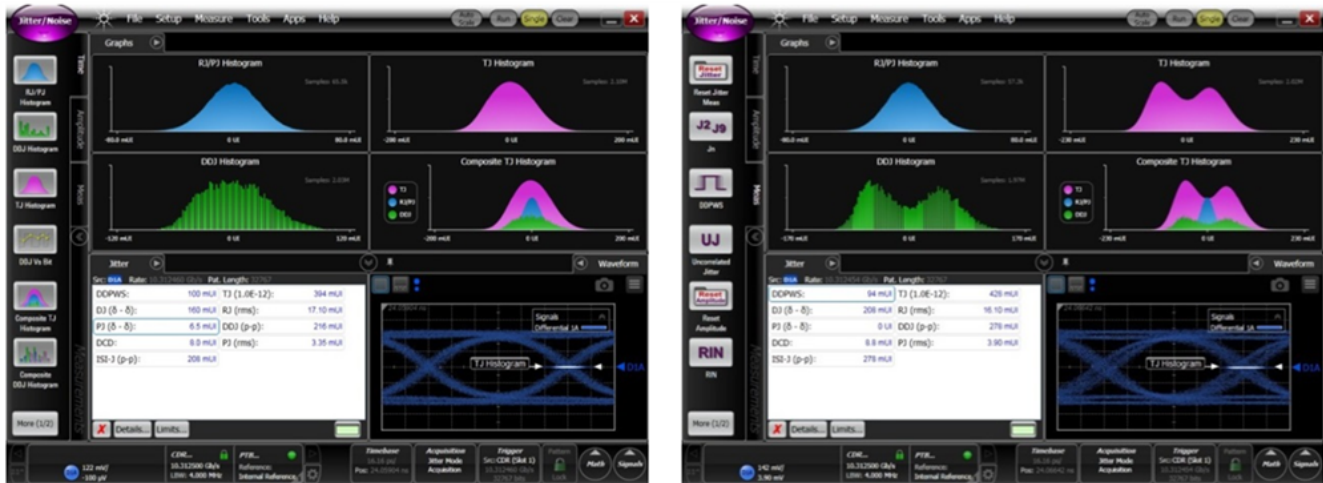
Jitter/Noise File Setup Measure Tools Apps Help Run Single Clear

Graphs

RJ/PJ Histogram
TJ Histogram
DDJ Histogram
Composite TJ Histogram

RJ/PJ Histogram
DDJ Histogram
TJ Histogram
DDJ Vs Bit
Composite TJ Histogram
Composite DDJ Histogram
More (1/2)

Time
Amplitude
Meas

0 UI
0 UI
0 UI
0 UI

TJ
RJ/PJ
DDJ

Jitter
Waveform

Src: DSA Rate: 10.3125 Gb/s Pat. Length: 32767

| | | | |
|---|---|---|---|
| DDPWS: | 100 mUI | TJ (1.0E-12): | 394 mUI |
| DJ (δ - δ): | 160 mUI | RJ (rms): | 17.10 mUI |
| PJ (δ - δ): | 6.5 mUI | DDJ (p-p): | 216 mUI |
| DCD: | 8.0 mUI | PJ (rms): | 3.35 mUI |
| ISI-J (p-p): | 208 mUI | | |

Details... Limits...

Signals
Differential 1A
TJ Histogram
D1A

Measurements

122 mV
-100 µV
CDR 10.312500 Gb/s
PTB Reference: Internal Reference
Timebase
Acquisition Jitter Mode Acquisition
Trigger
Pattern Lock
Math
Signals

Jitter/Noise File Setup Measure Tools Apps Help Run Single Clear

Graphs

RJ/PJ Histogram
TJ Histogram
DDJ Histogram
Composite TJ Histogram

Reset Jitter Meas
J2 J9 Jn
DDPWS
UJ Uncorrelated Jitter
Reset Amplitude
RIN RIN
More (1/2)

Time
Amplitude
Meas

0 UI
0 UI
0 UI
0 UI

TJ
RJ/PJ
DDJ

Jitter
Waveform

Src: DSA Rate: 10.3125 Gb/s Pat. Length: 32767

| | | | |
|---|---|---|---|
| DDPWS: | 94 mUI | TJ (1.0E-12): | 426 mUI |
| DJ (δ - δ): | 208 mUI | RJ (rms): | 16.10 mUI |
| PJ (δ - δ): | 0 UI | DDJ (p-p): | 278 mUI |
| DCD: | 8.8 mUI | PJ (rms): | 3.90 mUI |
| ISI-J (p-p): | 278 mUI | | |

Details... Limits...

Signals
Differential 1A
TJ Histogram
D1A

Measurements

142 mV
3.90 mV
CDR 10.312500 Gb/s
PTB Reference: Internal Reference
Timebase
Acquisition Jitter Mode Acquisition
Trigger
Pattern Lock
Math
Signals